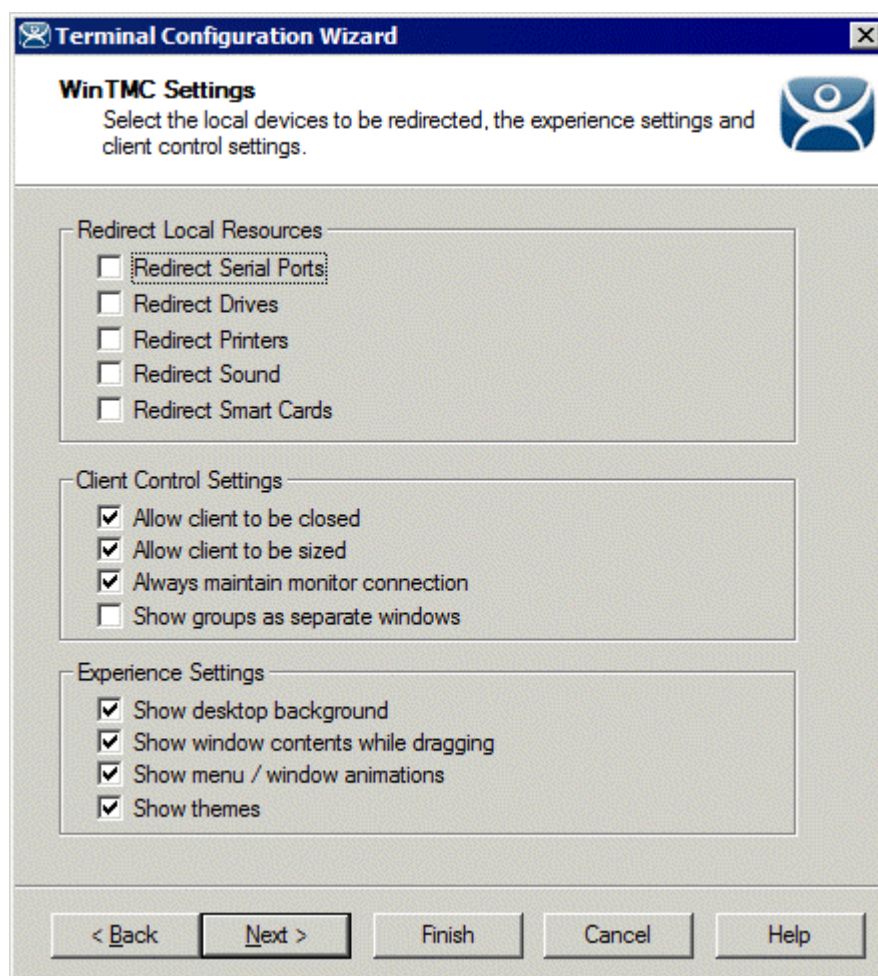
Terminal Configuration Wizard

WinTMC Settings
Select the local devices to be redirected, the experience settings and client control settings.

Redirect Local Resources
☐ Redirect Serial Ports
☐ Redirect Drives
☐ Redirect Printers
☐ Redirect Sound
☐ Redirect Smart Cards

Client Control Settings
☑ Allow client to be closed
☑ Allow client to be sized
☑ Always maintain monitor connection
☐ Show groups as separate windows

Experience Settings
☑ Show desktop background
☑ Show window contents while dragging
☑ Show menu / window animations
☑ Show themes

< Back | Next > | Finish | Cancel | Help